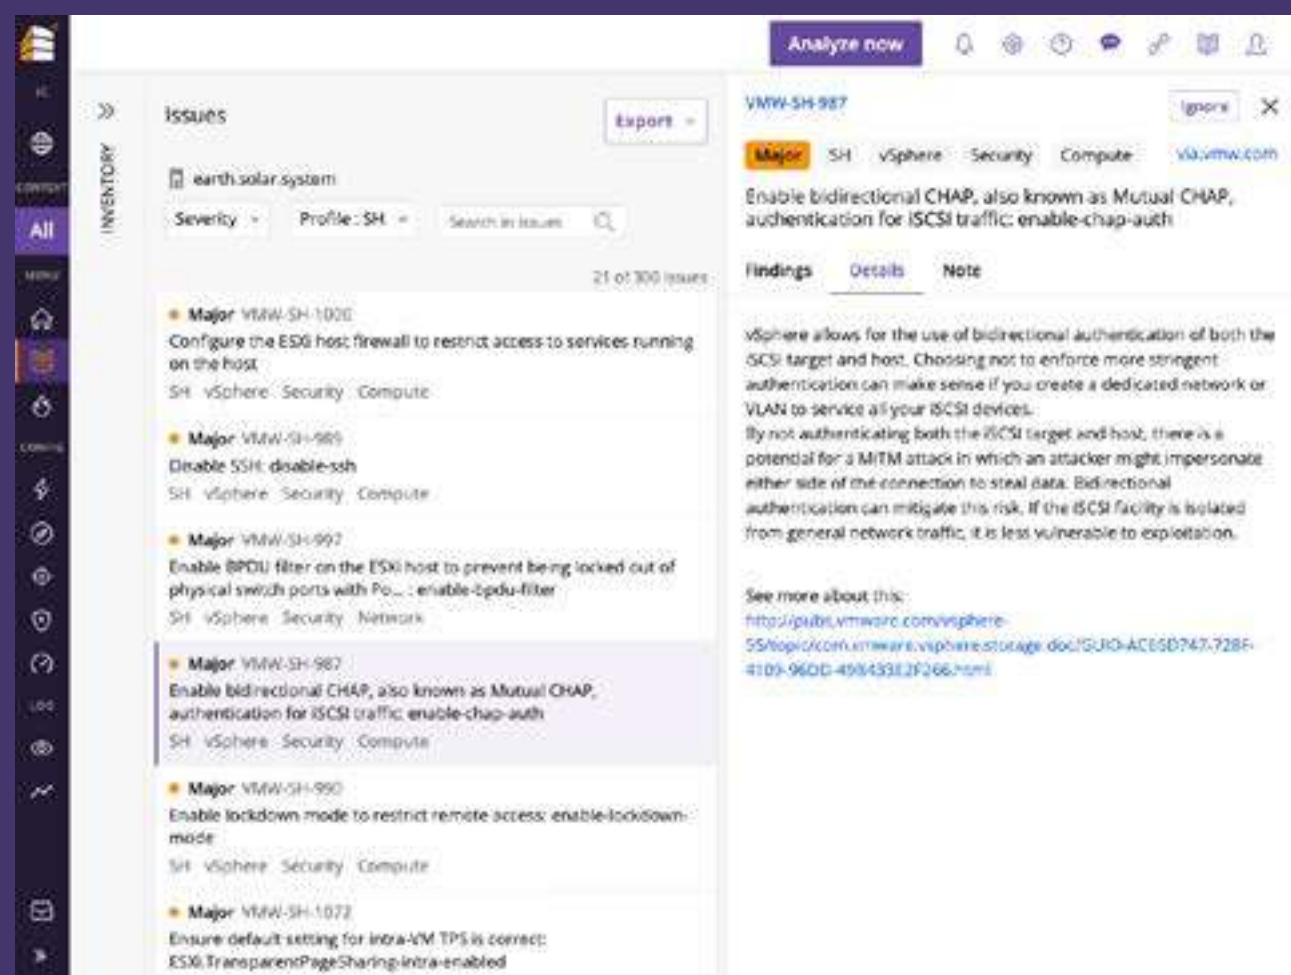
IC
CONTEXT
All
MENU
CONFIG
LOG

Analyze now

INVENTORY

Issues

Export

earth.solar.system

Severity
Profile : SH
Search in issues

21 of 300 issues

Major VMW-SH-1020
Configure the ESXi host firewall to restrict access to services running on the host
SH vSphere Security Compute

Major VMW-SH-989
Disable SSH: disable-ssh
SH vSphere Security Compute

Major VMW-SH-997
Enable BPDU filter on the ESXi host to prevent being locked out of physical switch ports with Po... : enable-bpdu-filter
SH vSphere Security Network

Major VMW-SH-987
Enable bidirectional CHAP, also known as Mutual CHAP, authentication for iSCSI traffic: enable-chap-auth
SH vSphere Security Compute

Major VMW-SH-990
Enable lockdown mode to restrict remote access: enable-lockdown-mode
SH vSphere Security Compute

Major VMW-SH-1072
Ensure default setting for intra-VM TPS is correct: ESXi.TransparentPageSharing-intra-enabled

VMW-SH-987

Ignore

Major SH vSphere Security Compute via.vmw.com

Enable bidirectional CHAP, also known as Mutual CHAP, authentication for iSCSI traffic: enable-chap-auth

Findings Details Note

vSphere allows for the use of bidirectional authentication of both the iSCSI target and host. Choosing not to enforce more stringent authentication can make sense if you create a dedicated network or VLAN to service all your iSCSI devices.
By not authenticating both the iSCSI target and host, there is a potential for a MiTM attack in which an attacker might impersonate either side of the connection to steal data. Bidirectional authentication can mitigate this risk. If the iSCSI facility is isolated from general network traffic, it is less vulnerable to exploitation.

See more about this:
http://pubs.vmware.com/vsphere-55/topic/com.vmware.vsphere.storage.doc/GUID-AC65D747-728F-4109-96DD-49B4332F2266.html